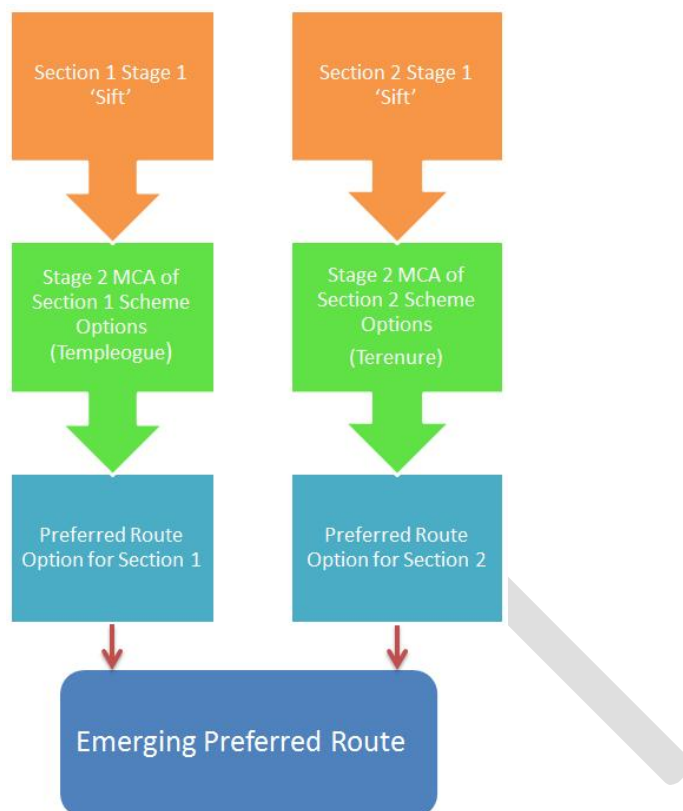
Section 1 Stage 1
'Sift'

Section 2 Stage 1
'Sift'

Stage 2 MCA of Section 1 Scheme Options (Templeogue)

Stage 2 MCA of Section 2 Scheme Options (Terenure)

Preferred Route Option for Section 1

Preferred Route Option for Section 2

Emerging Preferred Route